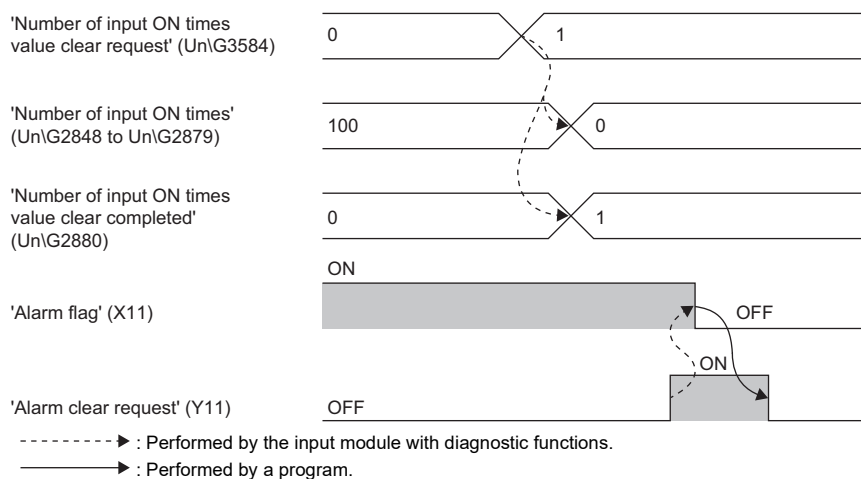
'Number of input ON times value clear request' (Un\G3584)

0

1

'Number of input ON times' (Un\G2848 to Un\G2879)

100

0

'Number of input ON times value clear completed' (Un\G2880)

0

1

ON

'Alarm flag' (X11)

OFF

ON

'Alarm clear request' (Y11)

OFF

: Performed by the input module with diagnostic functions.

: Performed by a program.